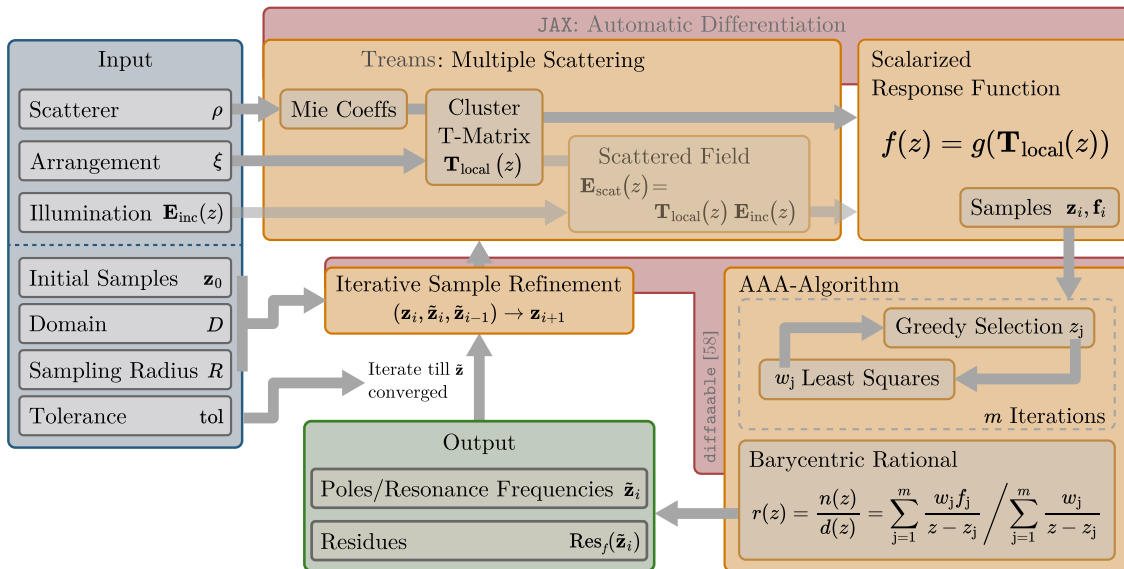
JAX: Automatic Differentiation

Input

Scatterer $\rho$

Arrangement $\xi$

Illumination $\mathbf{E}_{\text{inc}}(z)$

Initial Samples $\mathbf{z}_0$

Domain $D$

Sampling Radius $R$

Tolerance tol

Treams: Multiple Scattering

Mie Coeffs

Cluster T-Matrix $\mathbf{T}_{\text{local}}(z)$

Scattered Field $\mathbf{E}_{\text{scat}}(z) = \mathbf{T}_{\text{local}}(z)\ \mathbf{E}_{\text{inc}}(z)$

Scalarized Response Function

$f(z) = g(\mathbf{T}_{\text{local}}(z))$

Samples $\mathbf{z}_i, \mathbf{f}_i$

Iterative Sample Refinement

$(\mathbf{z}_i, \tilde{\mathbf{z}}_i, \tilde{\mathbf{z}}_{i-1}) \to \mathbf{z}_{i+1}$

Iterate till $\tilde{\mathbf{z}}$ converged

diffaaable [58]

AAA-Algorithm

Greedy Selection $z_{\text{j}}$

$w_{\text{j}}$ Least Squares

$m$ Iterations

Output

Poles/Resonance Frequencies $\tilde{\mathbf{z}}_i$

Residues $\mathbf{Res}_f(\tilde{\mathbf{z}}_i)$

Barycentric Rational

$r(z) = \frac{n(z)}{d(z)} = \sum_{\text{j}=1}^{m} \frac{w_{\text{j}} f_{\text{j}}}{z - z_{\text{j}}} \bigg/ \sum_{\text{j}=1}^{m} \frac{w_{\text{j}}}{z - z_{\text{j}}}$